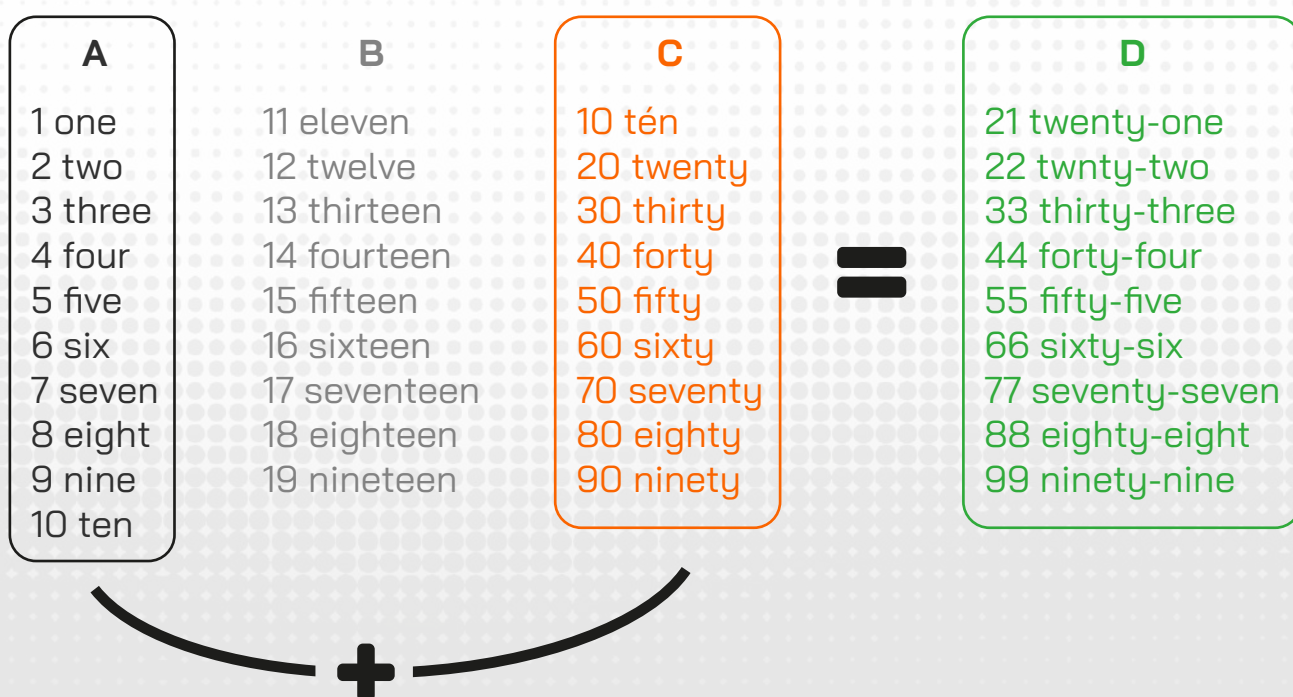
A
1 one
2 two
3 three
4 four
5 five
6 six
7 seven
8 eight
9 nine
10 ten

B
11 eleven
12 twelve
13 thirteen
14 fourteen
15 fifteen
16 sixteen
17 seventeen
18 eighteen
19 nineteen

C
10 tén
20 twenty
30 thirty
40 forty
50 fifty
60 sixty
70 seventy
80 eighty
90 ninety

D
21 twenty-one
22 twnty-two
33 thirty-three
44 forty-four
55 fifty-five
66 sixty-six
77 seventy-seven
88 eighty-eight
99 ninety-nine